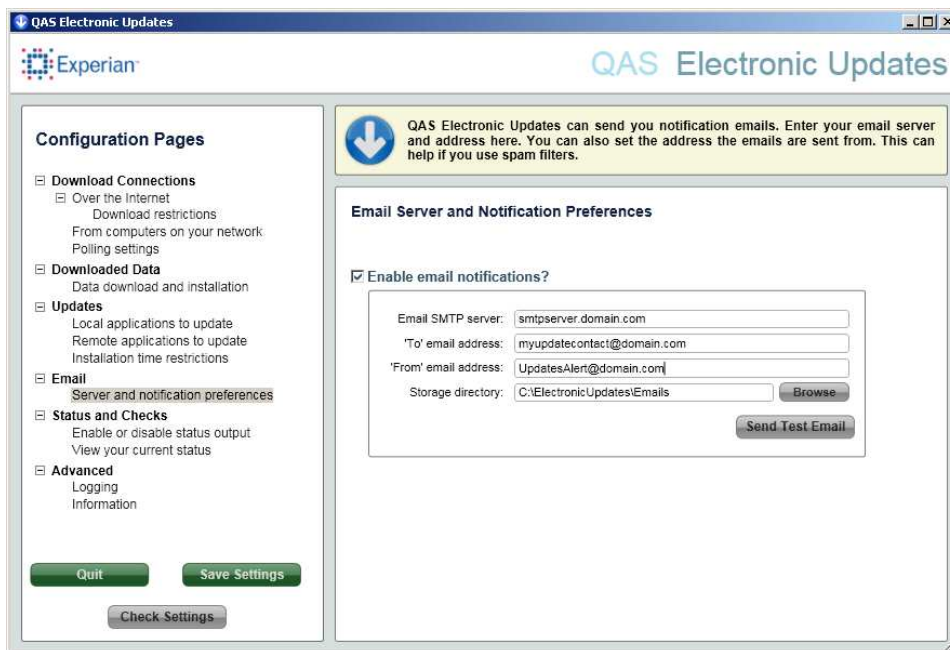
QAS Electronic Updates

Experian

QAS Electronic Updates

Configuration Pages

⊟ Download Connections
⊟ Over the Internet
Download restrictions
From computers on your network
Polling settings
⊟ Downloaded Data
Data download and installation
⊟ Updates
Local applications to update
Remote applications to update
Installation time restrictions
⊟ Email
Server and notification preferences
⊟ Status and Checks
Enable or disable status output
View your current status
⊟ Advanced
Logging
Information

Quit
Save Settings
Check Settings

QAS Electronic Updates can send you notification emails. Enter your email server and address here. You can also set the address the emails are sent from. This can help if you use spam filters.

Email Server and Notification Preferences

☑ Enable email notifications?

Email SMTP server: smtpserver.domain.com
'To' email address: myupdatecontact@domain.com
'From' email address: UpdatesAlert@domain.com
Storage directory: C:\ElectronicUpdates\Emails
Browse
Send Test Email